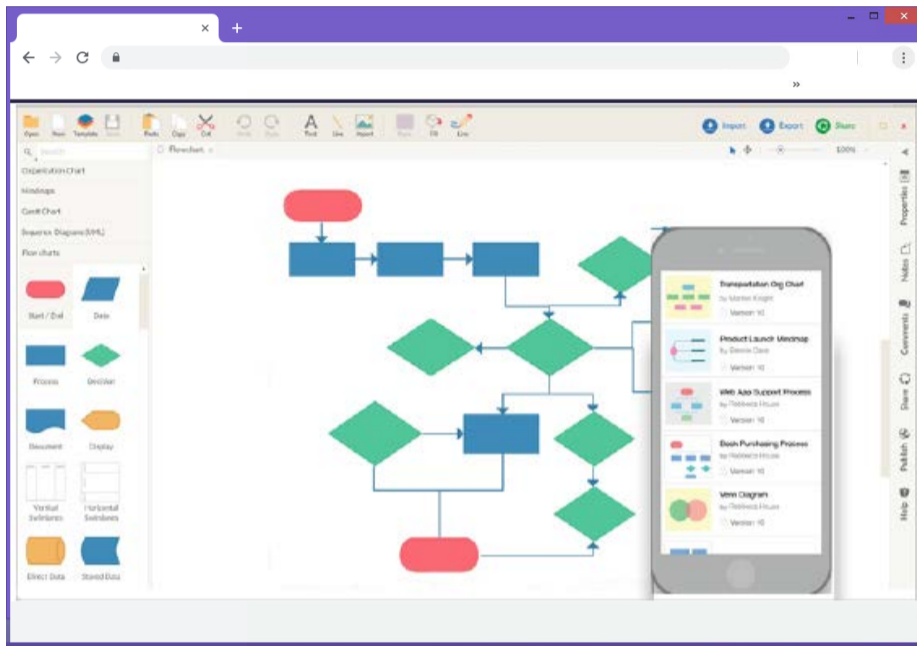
×
+
»
Open New Template Save Paste Copy Cut Undo Redo Text Line Import Style Fill Line
Import Export Share
Search
Flowchart
100%
Organization Chart
Mindmaps
Gantt Chart
Sequence Diagram (UML)
Flow charts
Start / End
Data
Process
Decision
Document
Display
Vertical Swimlanes
Horizontal Swimlanes
Direct Data
Stored Data
Transportation Org Chart
by Martin Knight
Version 10
Product Launch Mindmap
by Emma Davis
Version 10
Web App Support Process
by Rebecca House
Version 10
Desk Purchasing Process
by Rebecca House
Version 10
Venn Diagram
by Rebecca House
Version 10
Properties
Notes
Comments
Share
Publish
Help